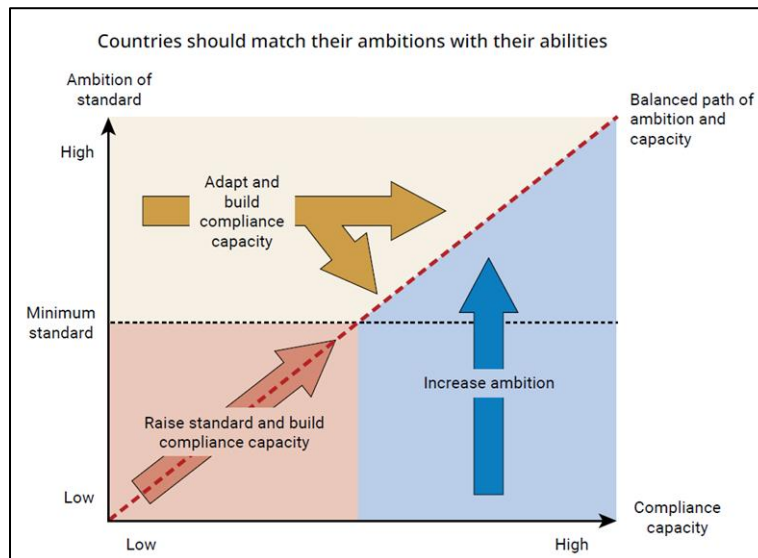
Countries should match their ambitions with their abilities

Ambition of standard

High

Minimum standard

Low

Balanced path of ambition and capacity

Adapt and build compliance capacity

Increase ambition

Raise standard and build compliance capacity

Compliance capacity

Low

High